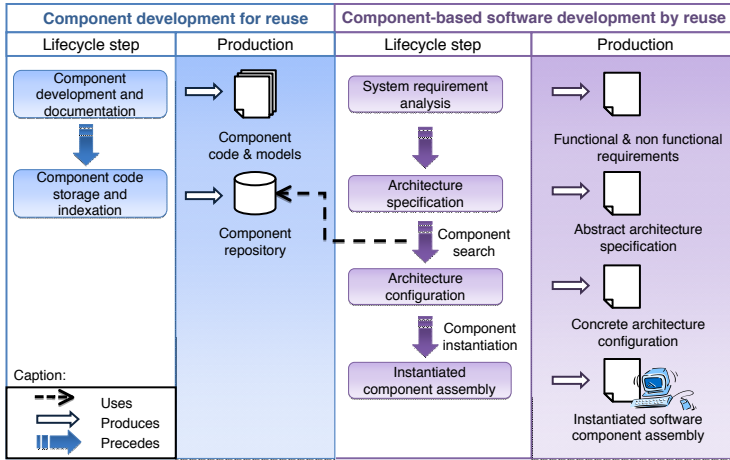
Component development for reuse

Component-based software development by reuse

| Lifecycle step | Production | Lifecycle step | Production |
|---|---|---|---|
| Component development and documentation | Component code & models | System requirement analysis | Functional & non functional requirements |
| Component code storage and indexation | Component repository | Architecture specification | Abstract architecture specification |
| | | Component search | |
| | | Architecture configuration | Concrete architecture configuration |
| | | Component instantiation | |
| | | Instantiated component assembly | Instantiated software component assembly |

Caption:
Uses
Produces
Precedes